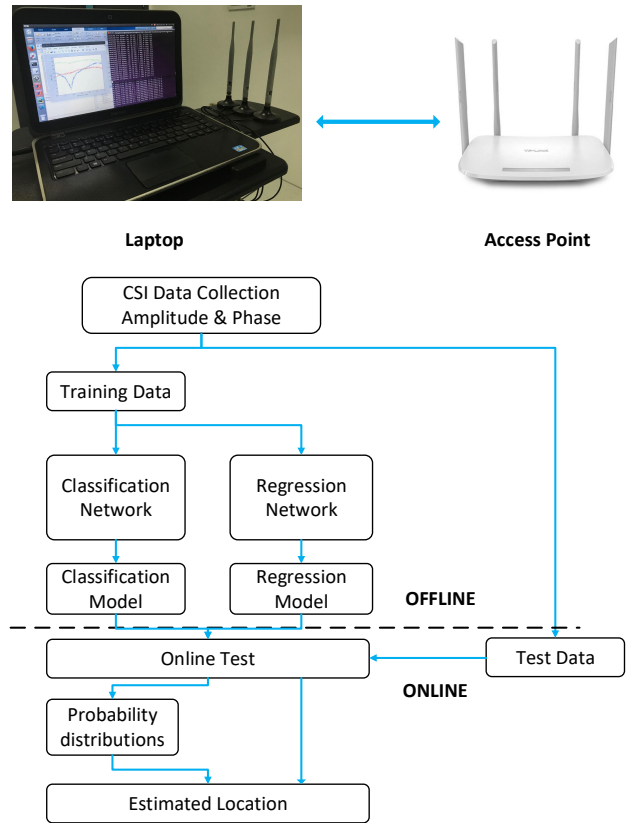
Laptop

Access Point

CSI Data Collection
Amplitude & Phase

Training Data

Classification Network

Regression Network

Classification Model

Regression Model

OFFLINE

Online Test

Test Data

ONLINE

Probability distributions

Estimated Location